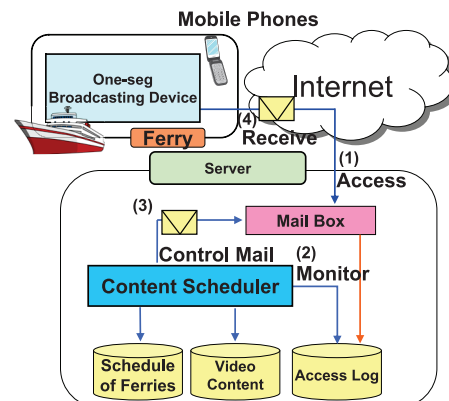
Mobile Phones

One-seg Broadcasting Device

Internet

Ferry

(4) Receive

Server

(1) Access

(3)

Mail Box

Control Mail

(2) Monitor

Content Scheduler

Schedule of Ferries

Video Content

Access Log